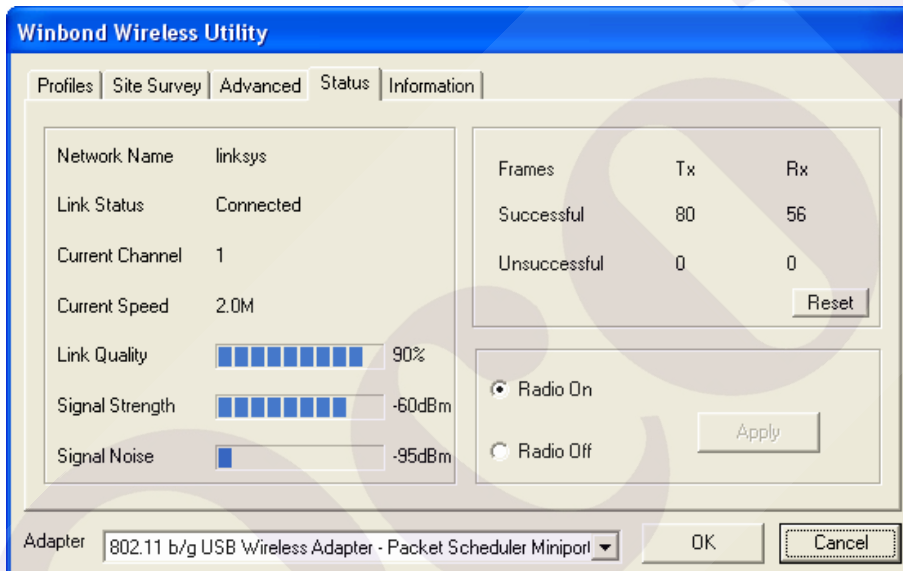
Winbond Wireless Utility

Profiles | Site Survey | Advanced | Status | Information

| | |
|---|---|
| Network Name | linksys |
| Link Status | Connected |
| Current Channel | 1 |
| Current Speed | 2.0M |
| Link Quality | 90% |
| Signal Strength | -60dBm |
| Signal Noise | -95dBm |

| Frames | Tx | Rx |
|---|---|---|
| Successful | 80 | 56 |
| Unsuccessful | 0 | 0 |

Reset

Radio On

Radio Off

Apply

Adapter 802.11 b/g USB Wireless Adapter - Packet Scheduler Miniport

OK

Cancel